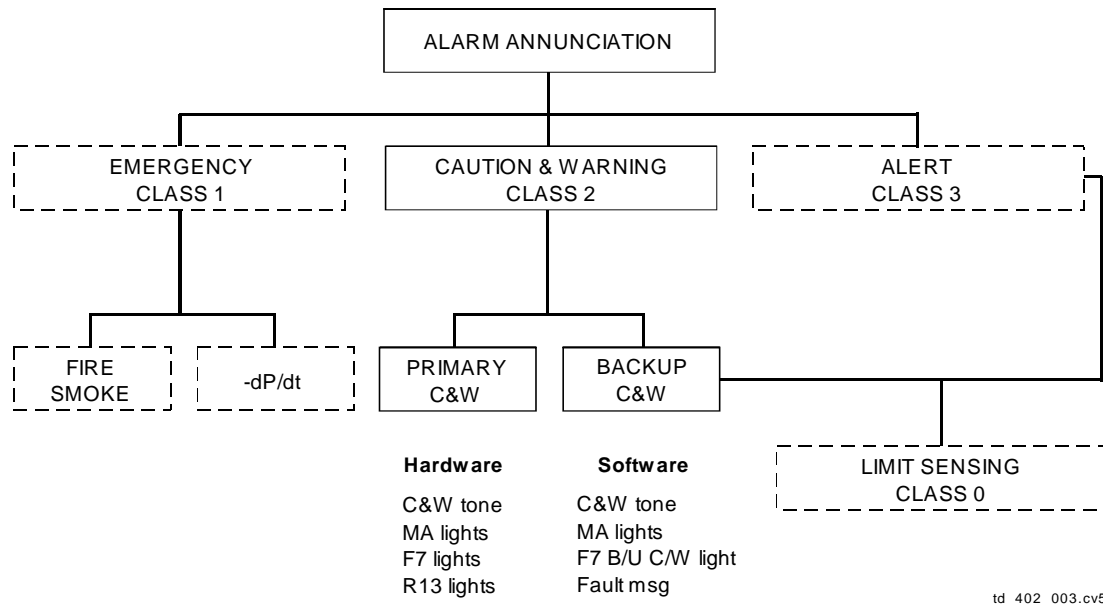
ALARM ANNUNCIATION

EMERGENCY
CLASS 1

CAUTION & WARNING
CLASS 2

ALERT
CLASS 3

FIRE
SMOKE

-dP/dt

PRIMARY
C&W

BACKUP
C&W

LIMIT SENSING
CLASS 0

**Hardware**
C&W tone
MA lights
F7 lights
R13 lights

**Software**
C&W tone
MA lights
F7 B/U C/W light
Fault msg

td 402 003.cv5